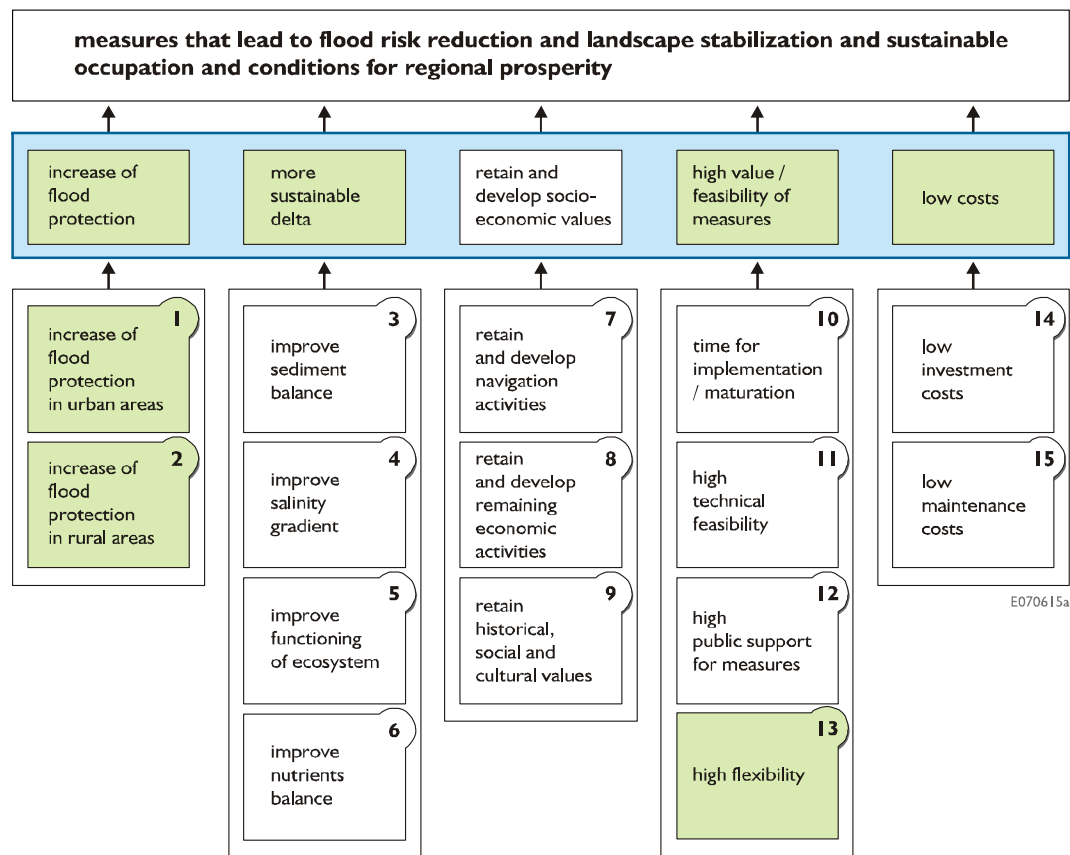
measures that lead to flood risk reduction and landscape stabilization and sustainable occupation and conditions for regional prosperity

increase of flood protection

more sustainable delta

retain and develop socio-economic values

high value / feasibility of measures

low costs

1
increase of flood protection in urban areas

2
increase of flood protection in rural areas

3
improve sediment balance

4
improve salinity gradient

5
improve functioning of ecosystem

6
improve nutrients balance

7
retain and develop navigation activities

8
retain and develop remaining economic activities

9
retain historical, social and cultural values

10
time for implementation / maturation

11
high technical feasibility

12
high public support for measures

13
high flexibility

14
low investment costs

15
low maintenance costs

E070615a